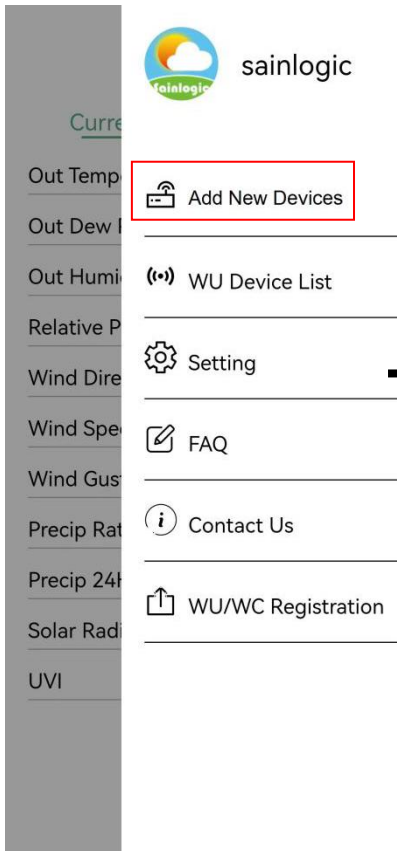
Curre
Out Tempe
Out Dew I
Out Humi
Relative P
Wind Dire
Wind Spe
Wind Gust
Precip Rat
Precip 24h
Solar Radi
UVI

sainlogic
sainlogic

Add New Devices

WU Device List

Setting

FAQ

Contact Us

WU/WC Registration